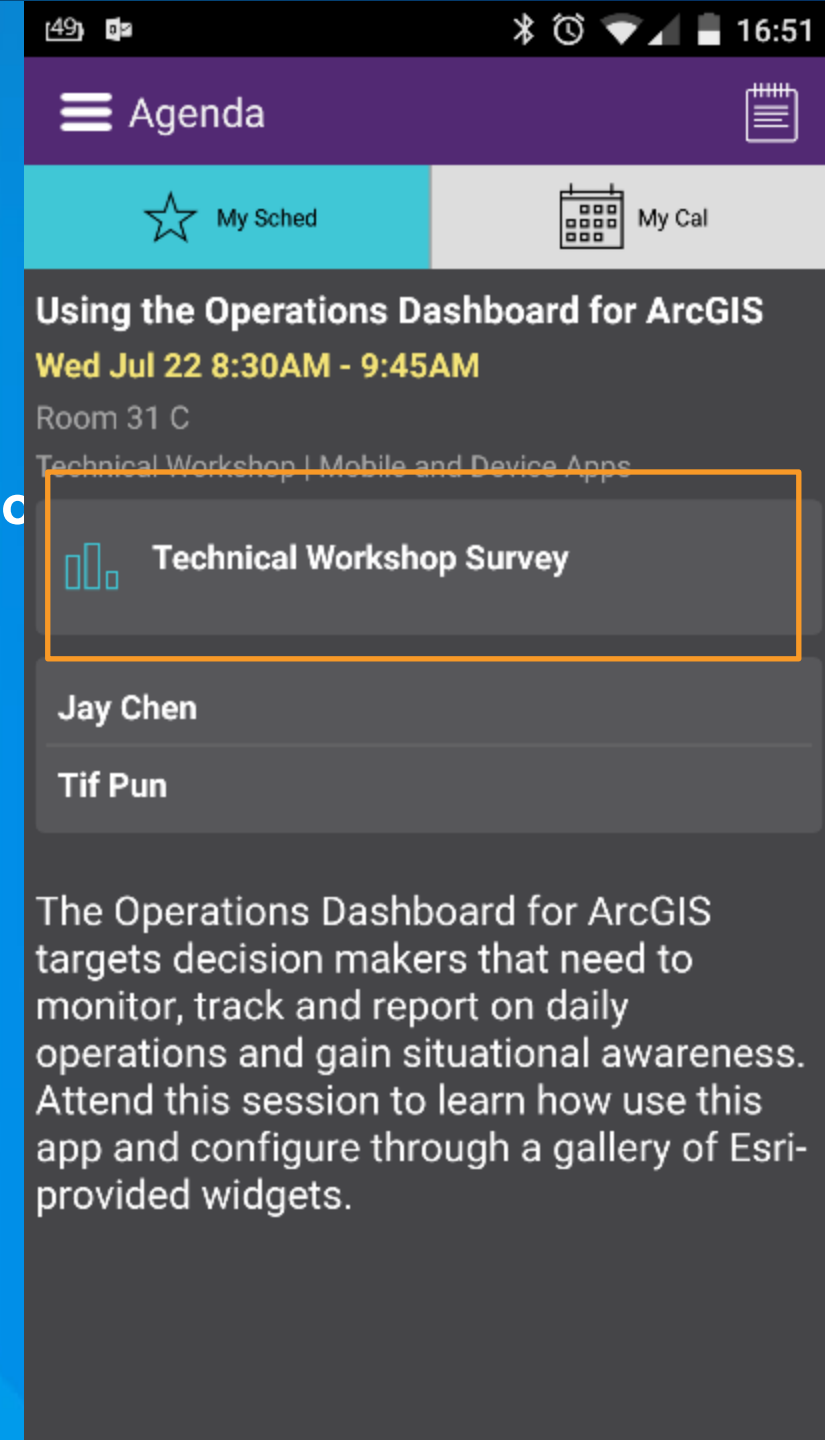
49 16:51

Agenda

My Sched

My Cal

Using the Operations Dashboard for ArcGIS
Wed Jul 22 8:30AM - 9:45AM
Room 31 C
Technical Workshop | Mobile and Device Apps

C

Technical Workshop Survey

Jay Chen

Tif Pun

The Operations Dashboard for ArcGIS targets decision makers that need to monitor, track and report on daily operations and gain situational awareness. Attend this session to learn how use this app and configure through a gallery of Esri-provided widgets.